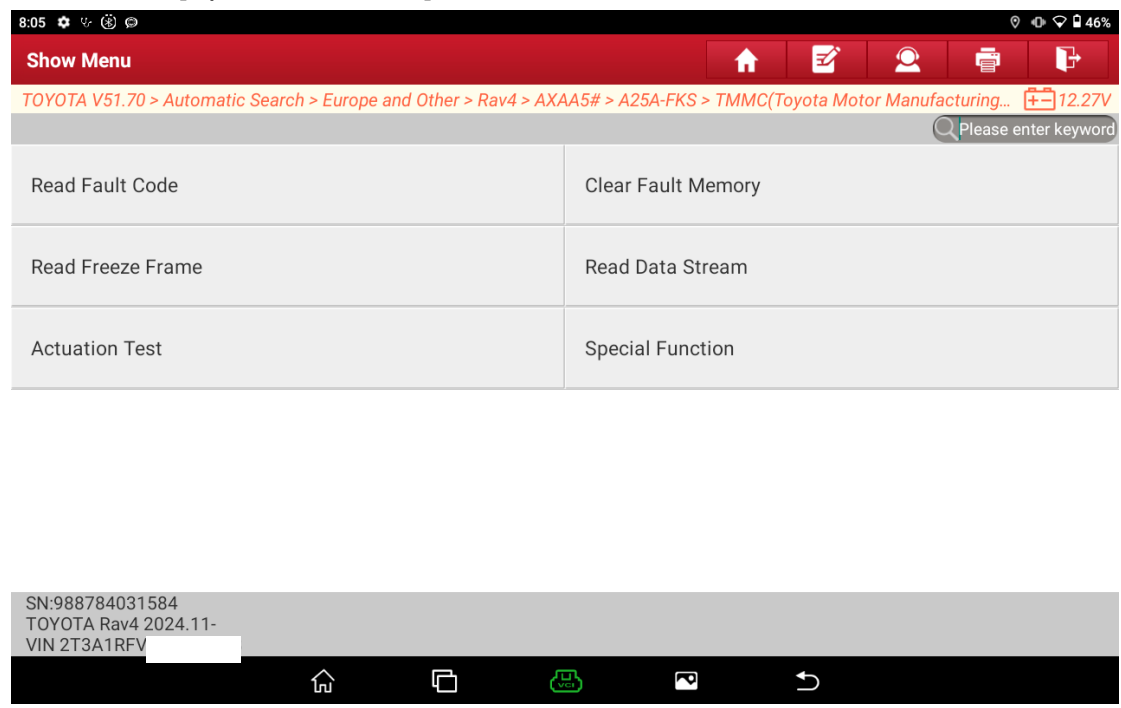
8:05 46%

Show Menu

TOYOTA V51.70 > Automatic Search > Europe and Other > Rav4 > AXAA5# > A25A-FKS > TMMC(Toyota Motor Manufacturing... 12.27V

Please enter keyword

| Read Fault Code | Clear Fault Memory |
|---|---|
| Read Freeze Frame | Read Data Stream |
| Actuation Test | Special Function |

SN:988784031584
TOYOTA Rav4 2024.11-
VIN 2T3A1RFV

VCI